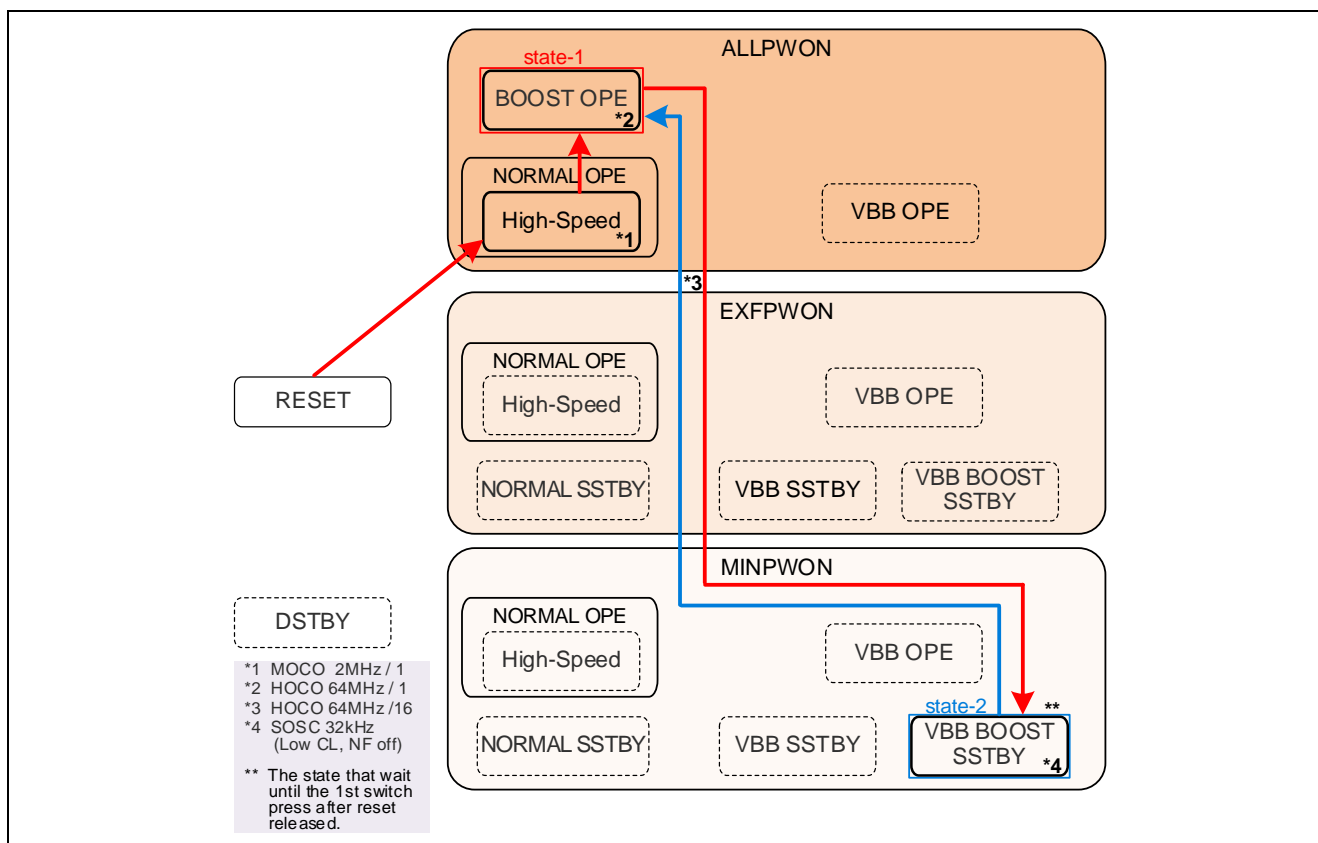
ALLPWON

state-1

BOOST OPE *2

NORMAL OPE

High-Speed *1

VBB OPE

*3

EXFPWON

NORMAL OPE

High-Speed

VBB OPE

RESET

NORMAL SSTBY

VBB SSTBY

VBB BOOST SSTBY

MINPWON

DSTBY

NORMAL OPE

High-Speed

VBB OPE

*1 MOCO 2MHz / 1
*2 HOCO 64MHz / 1
*3 HOCO 64MHz /16
*4 SOSC 32kHz (Low CL, NF off)

** The state that wait until the 1st switch press after reset released.

state-2

**

NORMAL SSTBY

VBB SSTBY

VBB BOOST SSTBY *4